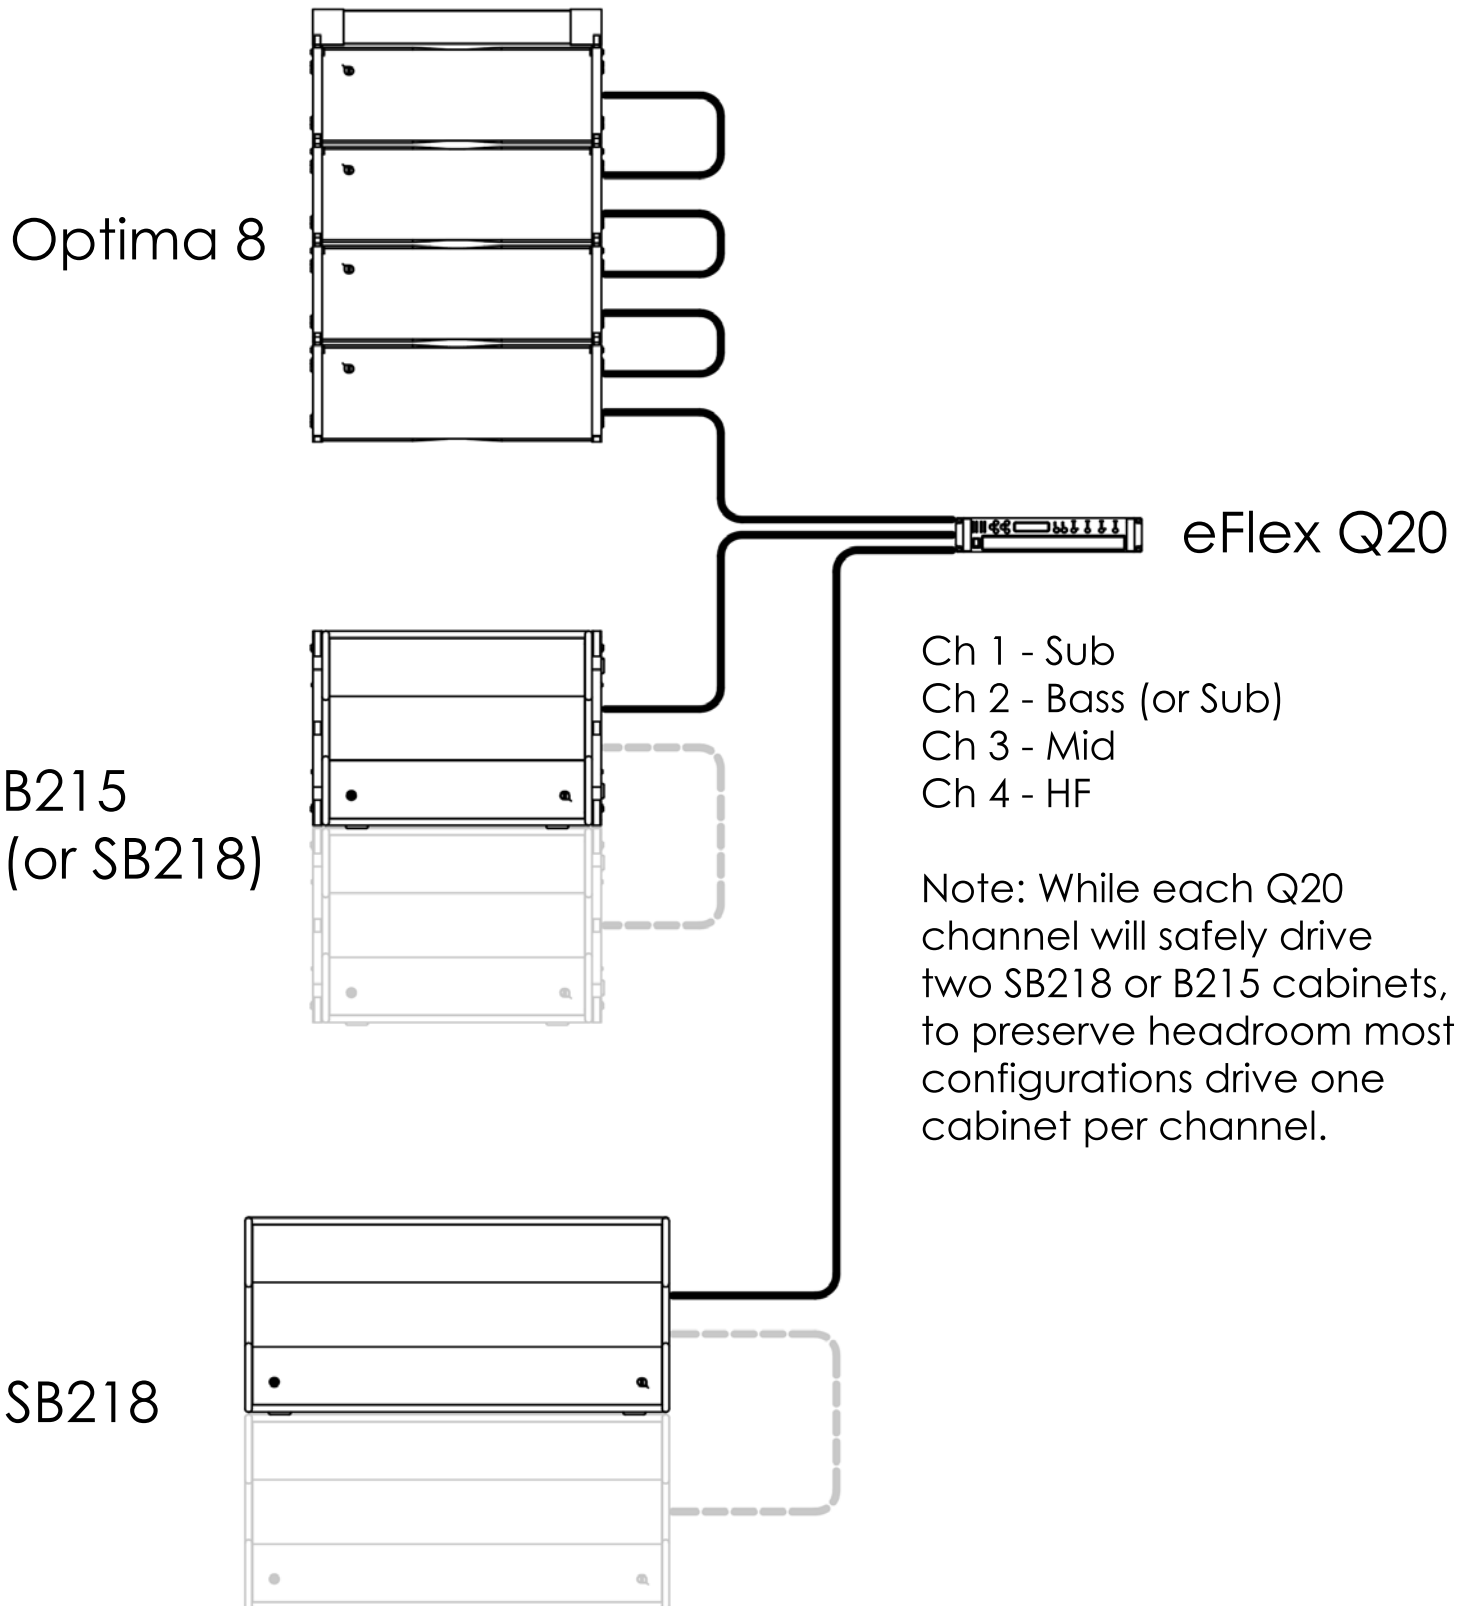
Optima 8

eFlex Q20

Ch 1 - Sub
Ch 2 - Bass (or Sub)
Ch 3 - Mid
Ch 4 - HF

Note: While each Q20 channel will safely drive two SB218 or B215 cabinets, to preserve headroom most configurations drive one cabinet per channel.

B215
(or SB218)

SB218